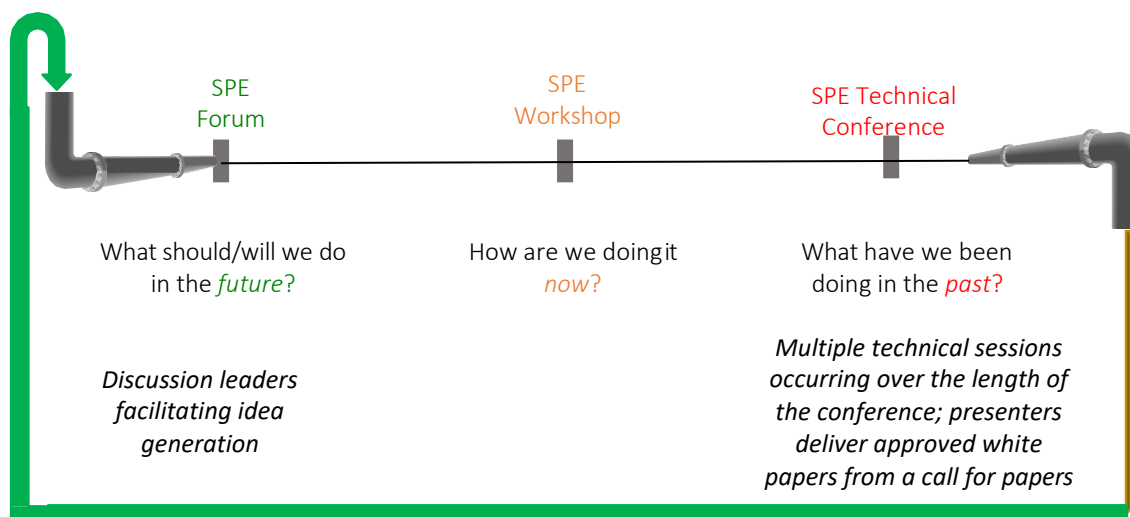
SPE
Forum

SPE
Workshop

SPE Technical
Conference

What should/will we do in the *future*?

How are we doingit *now*?

What have we been doing in the *past*?

*Discussion leaders facilitating idea generation*

*Multiple technical sessions occurring over the length of the conference; presenters deliver approved white papers from a call for papers*